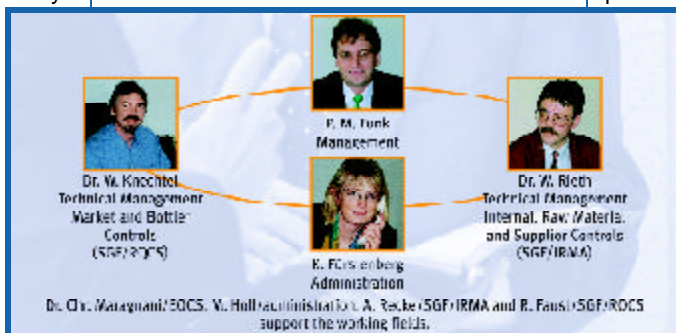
P. M. Funk
Management

Dr. W. Knechtel
Technical Management
Market and Bottler Controls
(SGF/RDCS)

Dr. W. Rieth
Technical Management
Internal, Raw Materials and Supplier Controls
(SGF/IRMA)

E. Fürstenberg
Administration

Dr. Chr. Maragnani/EQCS, V. Hull/administration, A. Recke/SGF/IRMA and R. Faust/SGF/RDCS support the working fields.